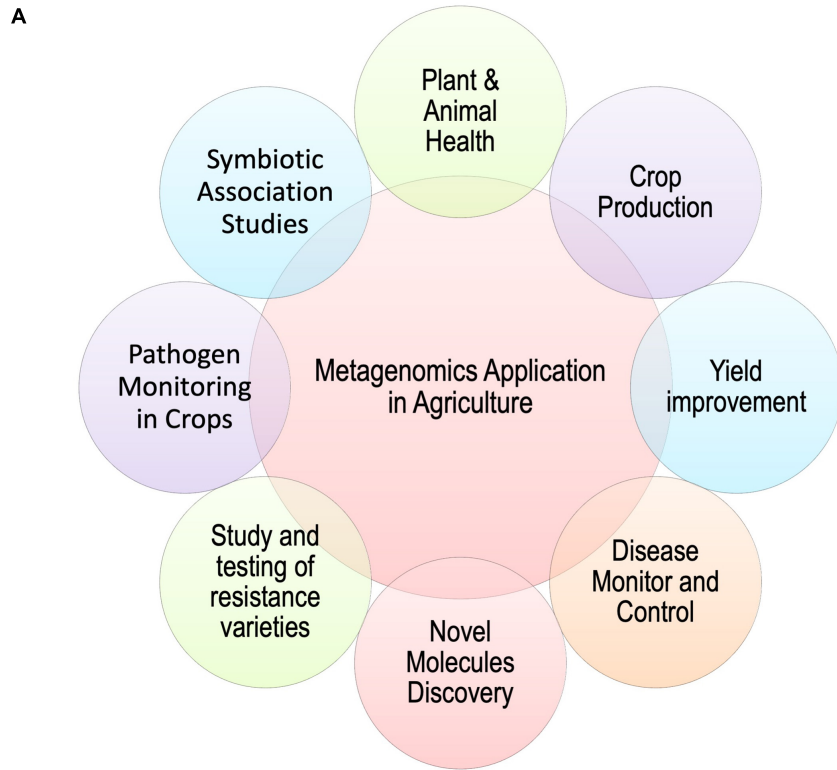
A

Metagenomics Application in Agriculture

Plant & Animal Health

Crop Production

Yield improvement

Disease Monitor and Control

Novel Molecules Discovery

Study and testing of resistance varieties

Pathogen Monitoring in Crops

Symbiotic Association Studies